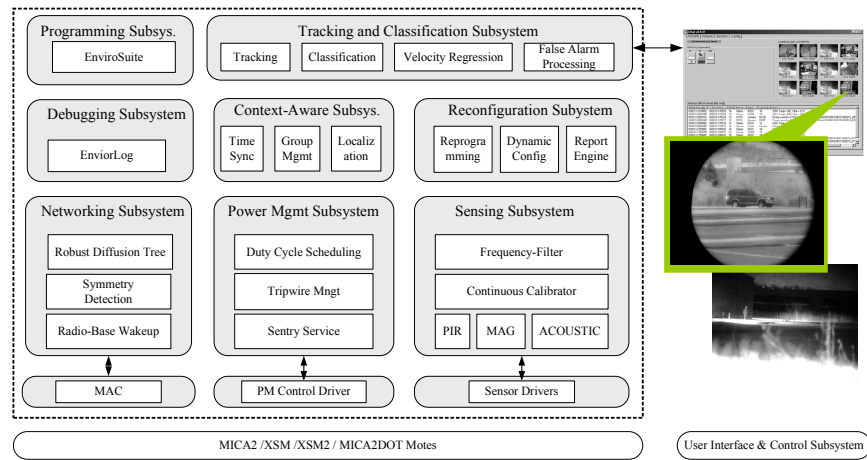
Programming Subsys.

EnviroSuite

Tracking and Classification Subsystem

Tracking

Classification

Velocity Regression

False Alarm Processing

Debugging Subsystem

EnviorLog

Context-Aware Subsys.

Time Sync

Group Mgmt

Localization

Reconfiguration Subystem

Reprogramming

Dynamic Config

Report Engine

Networking Subsystem

Robust Diffusion Tree

Symmetry Detection

Radio-Base Wakeup

Power Mgmt Subsystem

Duty Cycle Scheduling

Tripwire Mngt

Sentry Service

Sensing Subsystem

Frequency-Filter

Continuous Calibrator

PIR

MAG

ACOUSTIC

MAC

PM Control Driver

Sensor Drivers

MICA2 /XSM /XSM2 / MICA2DOT Motes

User Interface & Control Subsystem